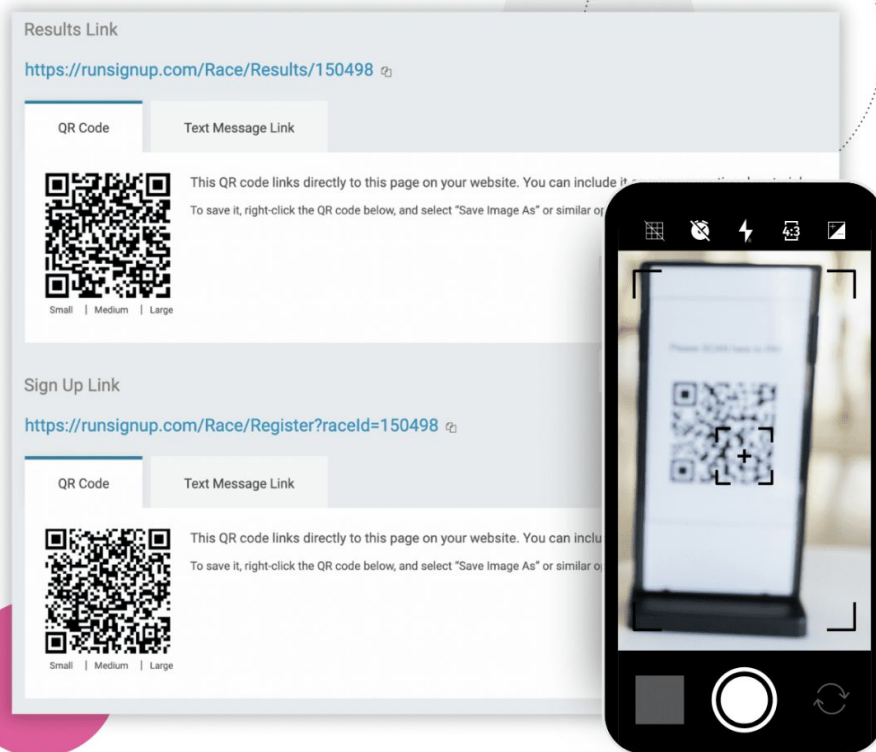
Results Link

https://runsignup.com/Race/Results/150498

QR Code

Text Message Link

This QR code links directly to this page on your website. You can include it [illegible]

To save it, right-click the QR code below, and select "Save Image As" or similar op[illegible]

Small | Medium | Large

Sign Up Link

https://runsignup.com/Race/Register?raceId=150498

QR Code

Text Message Link

This QR code links directly to this page on your website. You can inclu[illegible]

To save it, right-click the QR code below, and select "Save Image As" or similar o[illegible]

Small | Medium | Large

4:3

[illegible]